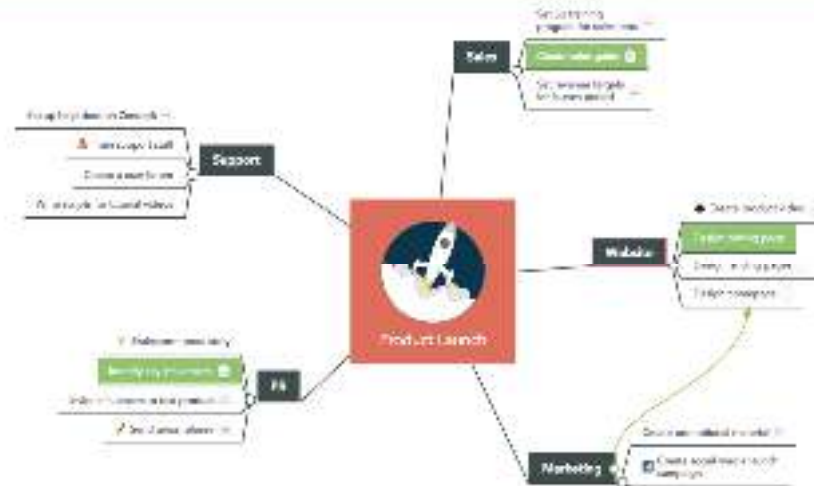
Product Launch

Sales

Set up training program for sales team

Create sales guide

Set revenue targets for launch period

Support

Set up help desk in Zendesk

Train support staff

Create a new forum

Write article for Submit videos

Website

Create product video

Publish landing page

Design landing page

Publish newsletter

PR

Distribute press kit

Identify key influencers

Reach out to journalists about product

Send press release

Marketing

Create email marketing plan

Create social media launch campaign